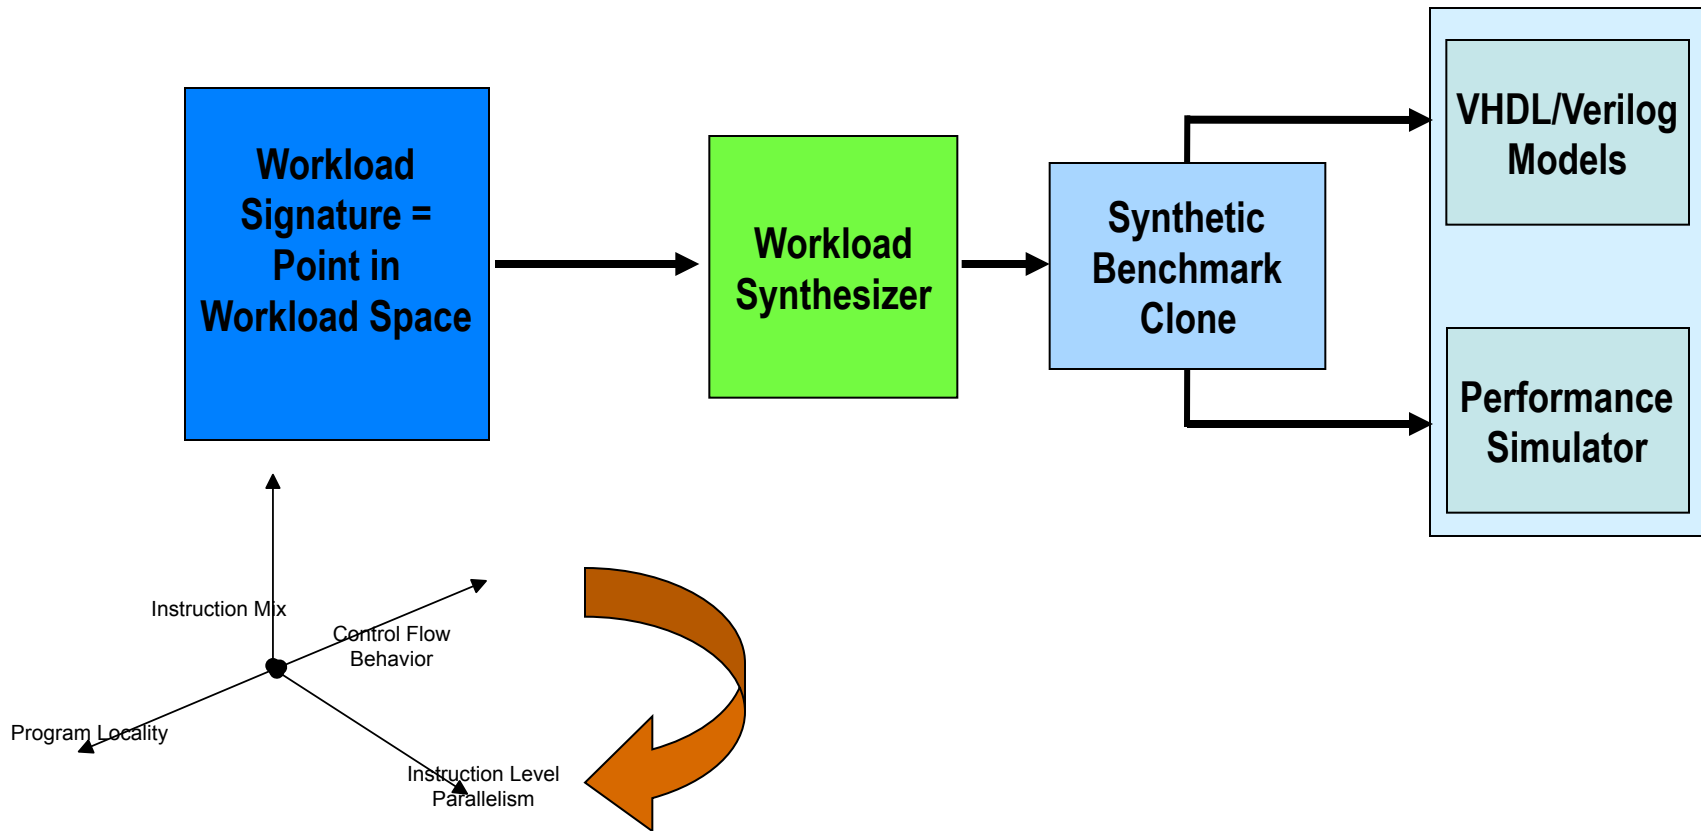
Workload Signature = Point in Workload Space

Workload Synthesizer

Synthetic Benchmark Clone

VHDL/Verilog Models

Performance Simulator

Instruction Mix

Control Flow Behavior

Program Locality

Instruction Level Parallelism